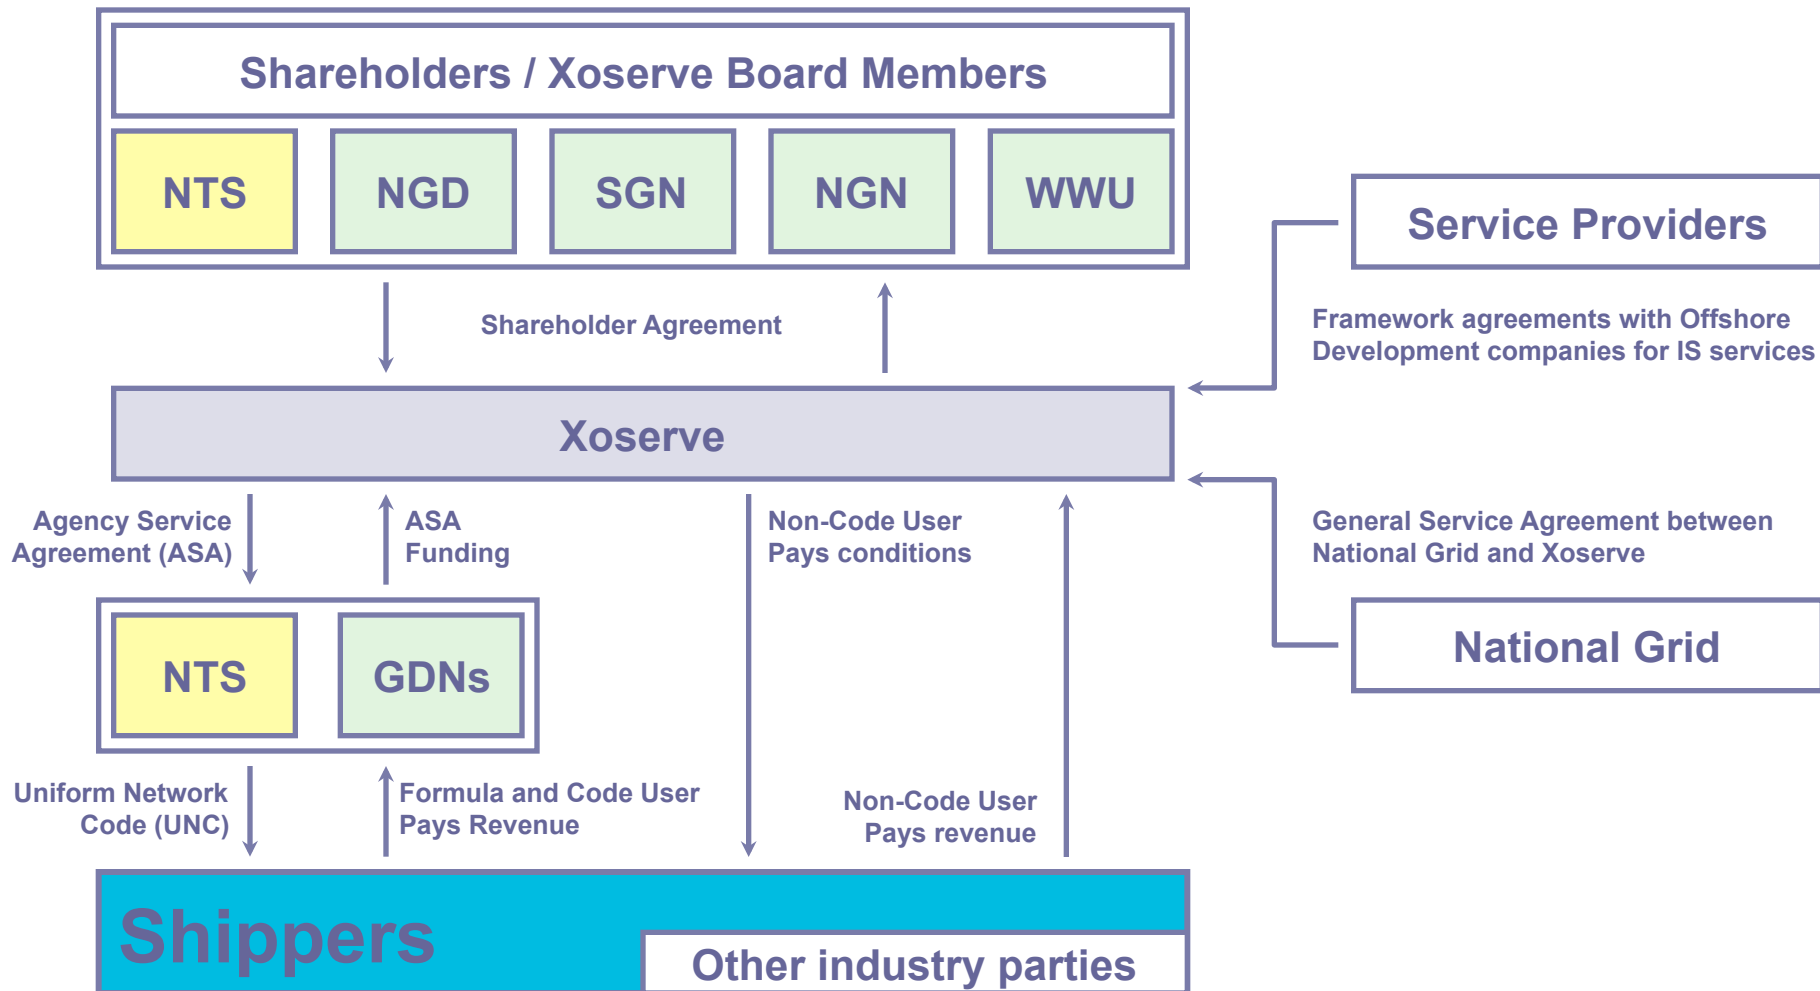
Shareholders / Xoserve Board Members

NTS

NGD

SGN

NGN

WWU

Service Providers

Shareholder Agreement

Framework agreements with Offshore Development companies for IS services

Xoserve

Agency Service Agreement (ASA)

ASA Funding

Non-Code User Pays conditions

General Service Agreement between National Grid and Xoserve

NTS

GDNs

National Grid

Uniform Network Code (UNC)

Formula and Code User Pays Revenue

Non-Code User Pays revenue

Shippers

Other industry parties